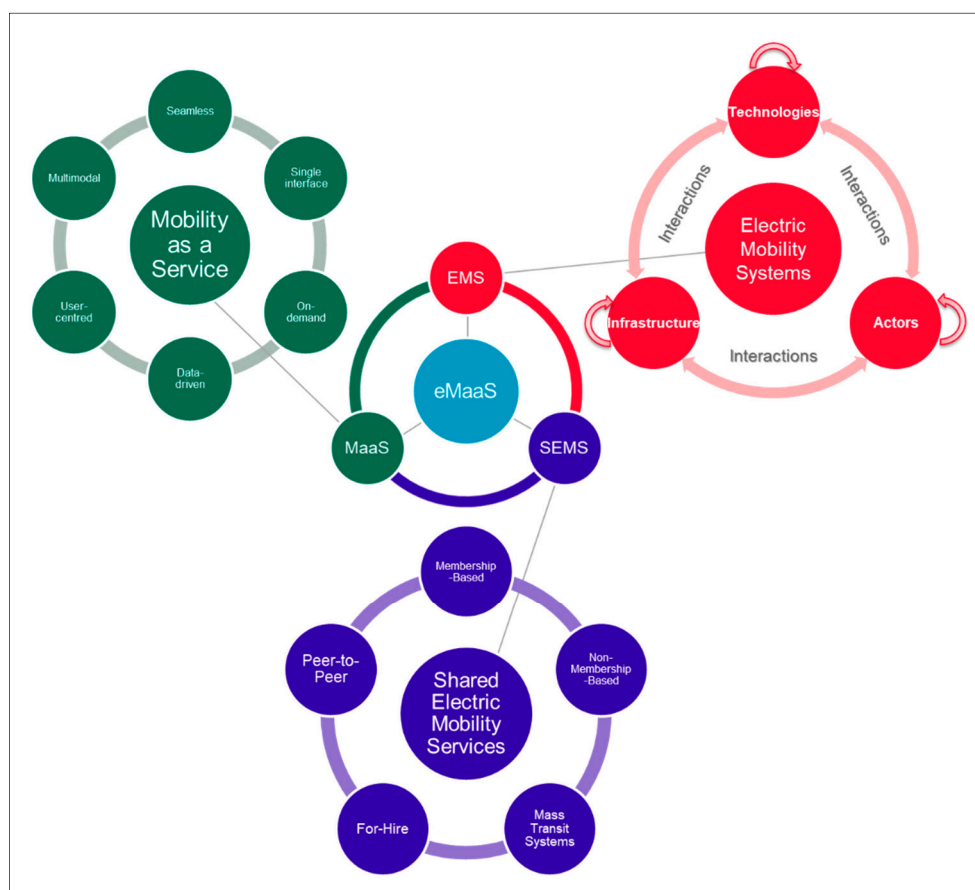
Seamless

Single interface

On-demand

Data-driven

User-centred

Multimodal

Mobility as a Service

Technologies

Interactions

Interactions

Electric Mobility Systems

Infrastructure

Actors

Interactions

EMS

eMaaS

MaaS

SEMS

Membership -Based

Non-Membership -Based

Mass Transit Systems

For-Hire

Peer-to-Peer

Shared Electric Mobility Services